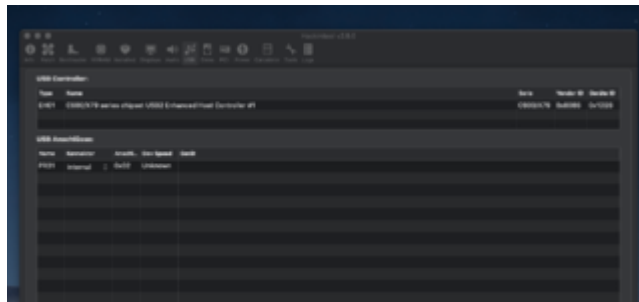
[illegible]

USB Controller

| Type | Name | Serie | Vendor ID | Device ID |
|---|---|---|---|---|
| EHCI | C600/X79 series chipset USB2 Enhanced Host Controller #1 | C600/X79 | 0x8086 | 0x1D26 |

USB Anschlüsse

| Name | Connector | Anschl. | Dev Speed | Gerät |
|---|---|---|---|---|
| PR11 | Internal | 0x00 | Unknown | |